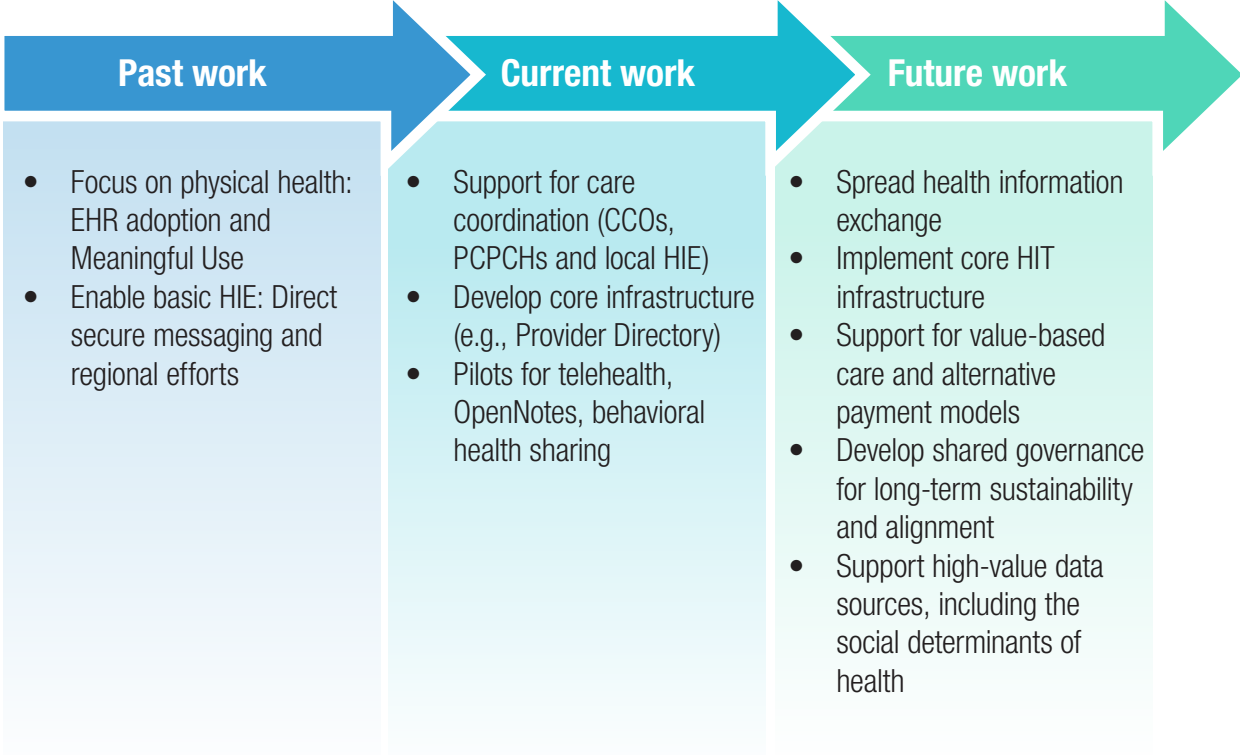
Past work

- Focus on physical health: EHR adoption and Meaningful Use
- Enable basic HIE: Direct secure messaging and regional efforts

Current work

- Support for care coordination (CCOs, PCPCHs and local HIE)
- Develop core infrastructure (e.g., Provider Directory)
- Pilots for telehealth, OpenNotes, behavioral health sharing

Future work

- Spread health information exchange
- Implement core HIT infrastructure
- Support for value-based care and alternative payment models
- Develop shared governance for long-term sustainability and alignment
- Support high-value data sources, including the social determinants of health